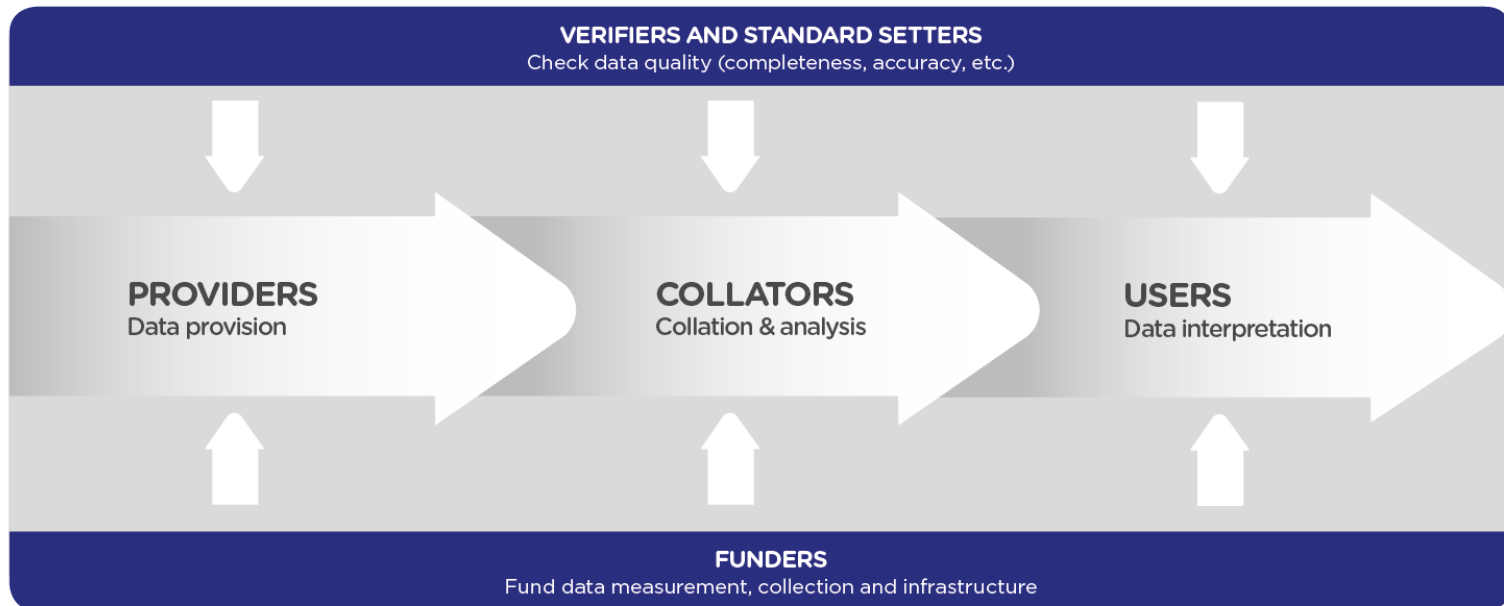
VERIFIERS AND STANDARD SETTERS
Check data quality (completeness, accuracy, etc.)

PROVIDERS
Data provision

COLLATORS
Collation & analysis

USERS
Data interpretation

FUNDERS
Fund data measurement, collection and infrastructure